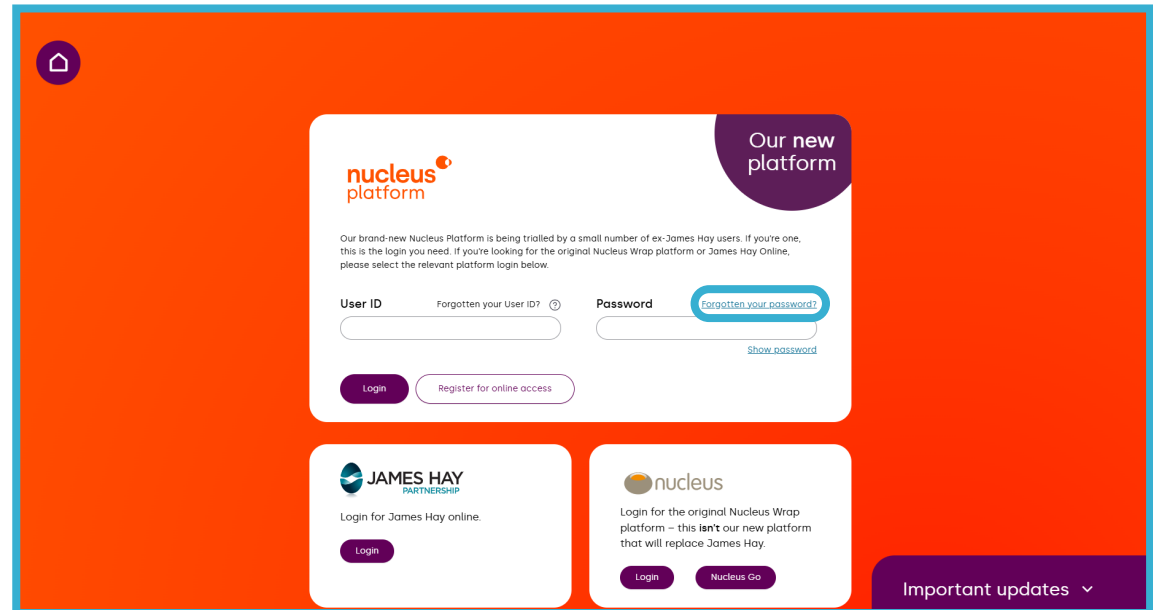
Our new platform

nucleus platform

Our brand-new Nucleus Platform is being trialled by a small number of ex-James Hay users. If you're one, this is the login you need. If you're looking for the original Nucleus Wrap platform or James Hay Online, please select the relevant platform login below.

User ID

Forgotten your User ID? ?

Password

Forgotten your password?

Show password

Login

Register for online access

JAMES HAY PARTNERSHIP

Login for James Hay online.

Login

nucleus

Login for the original Nucleus Wrap platform – this **isn't** our new platform that will replace James Hay.

Login

Nucleus Go

Important updates